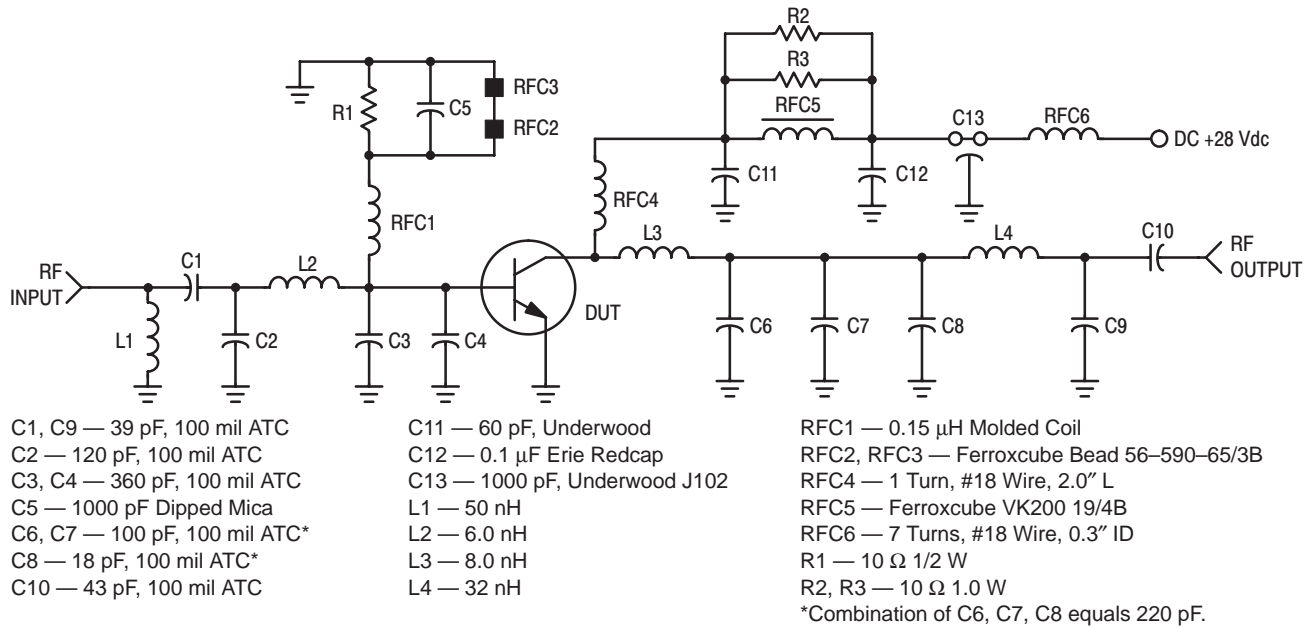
R2
R3
RFC5
RFC3
RFC2
R1
C5
C13
RFC6
DC +28 Vdc
RFC4
C11
C12
RFC1
L3
L4
C10
RF OUTPUT
RF INPUT
C1
L2
DUT
L1
C2
C3
C4
C6
C7
C8
C9

C1, C9 — 39 pF, 100 mil ATC
C2 — 120 pF, 100 mil ATC
C3, C4 — 360 pF, 100 mil ATC
C5 — 1000 pF Dipped Mica
C6, C7 — 100 pF, 100 mil ATC*
C8 — 18 pF, 100 mil ATC*
C10 — 43 pF, 100 mil ATC

C11 — 60 pF, Underwood
C12 — 0.1 $\mu$F Erie Redcap
C13 — 1000 pF, Underwood J102
L1 — 50 nH
L2 — 6.0 nH
L3 — 8.0 nH
L4 — 32 nH

RFC1 — 0.15 $\mu$H Molded Coil
RFC2, RFC3 — Ferroxcube Bead 56–590–65/3B
RFC4 — 1 Turn, #18 Wire, 2.0″ L
RFC5 — Ferroxcube VK200 19/4B
RFC6 — 7 Turns, #18 Wire, 0.3″ ID
R1 — 10 $\Omega$ 1/2 W
R2, R3 — 10 $\Omega$ 1.0 W
*Combination of C6, C7, C8 equals 220 pF.